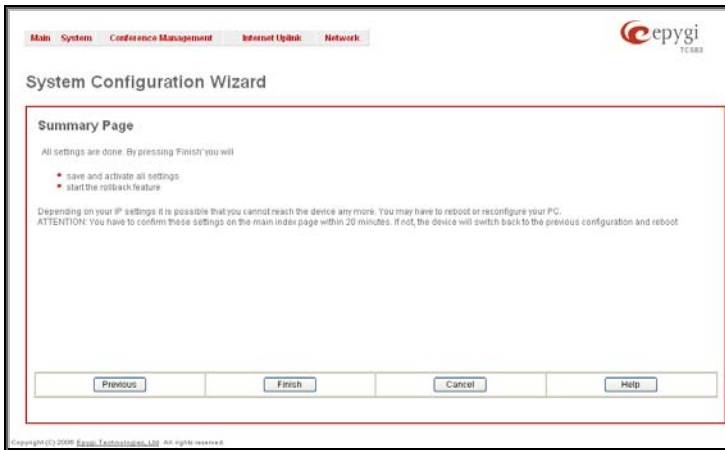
Main System Conference Management Internet Uplink Network

epygi
TC583

System Configuration Wizard

Summary Page

All settings are done. By pressing 'Finish' you will

- save and activate all settings
- start the rollback feature

Depending on your IP settings it is possible that you cannot reach the device any more. You may have to reboot or reconfigure your PC.
ATTENTION: You have to confirm these settings on the main index page within 20 minutes. If not, the device will switch back to the previous configuration and reboot

Previous | Finish | Cancel | Help

Copyright (C) 2008 Epygi Technologies, Ltd. All rights reserved.